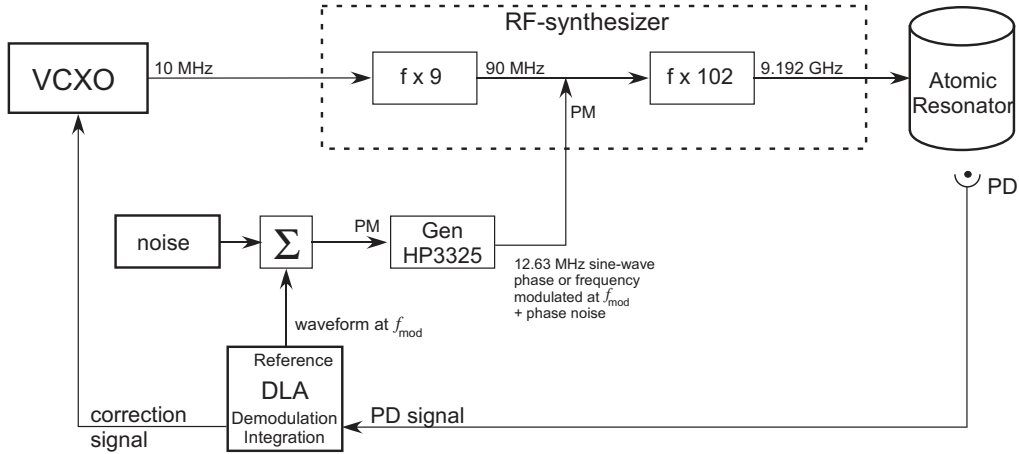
RF-synthesizer

VCXO

10 MHz

f x 9

90 MHz

f x 102

9.192 GHz

Atomic Resonator

PM

PD

noise

$\Sigma$

PM

Gen HP3325

12.63 MHz sine-wave phase or frequency modulated at $f_{mod}$ + phase noise

waveform at $f_{mod}$

Reference

DLA

Demodulation Integration

correction signal

PD signal